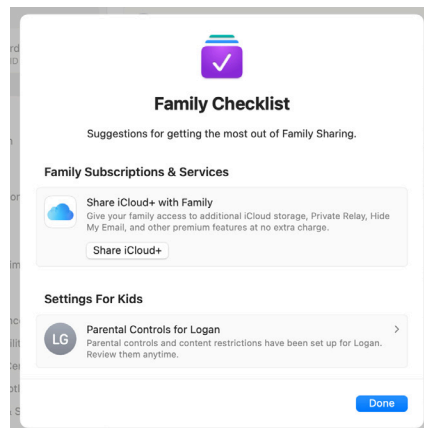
Family Checklist

Suggestions for getting the most out of Family Sharing.

Family Subscriptions & Services

Share iCloud+ with Family
Give your family access to additional iCloud storage, Private Relay, Hide My Email, and other premium features at no extra charge.

Share iCloud+

Settings For Kids

LG

Parental Controls for Logan
Parental controls and content restrictions have been set up for Logan. Review them anytime.

Done